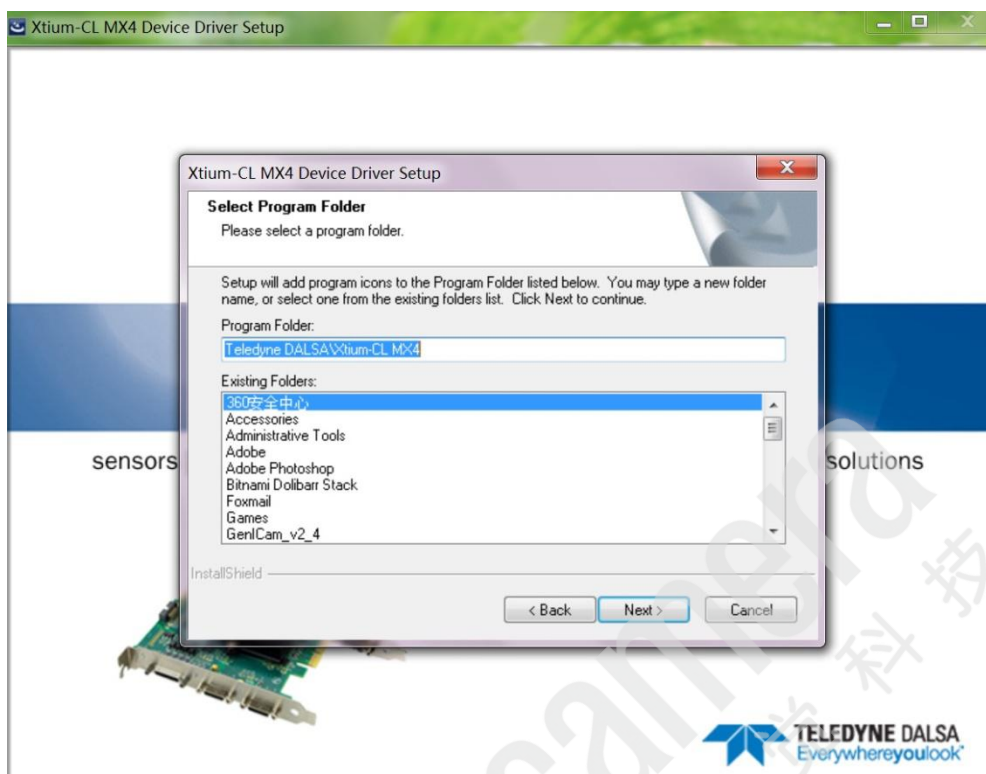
Xtium-CL MX4 Device Driver Setup

Xtium-CL MX4 Device Driver Setup

Select Program Folder

Please select a program folder.

Setup will add program icons to the Program Folder listed below. You may type a new folder name, or select one from the existing folders list. Click Next to continue.

Program Folder:

Teledyne DALSA\Xtium-CL MX4

Existing Folders:

360安全中心
Accessories
Administrative Tools
Adobe
Adobe Photoshop
Bitnami Dolibarr Stack
Foxmail
Games
GenICam_v2_4

InstallShield

< Back

Next >

Cancel

sensors

solutions

camera

科 技

TELEDYNE DALSA
Everywhereyoulook™